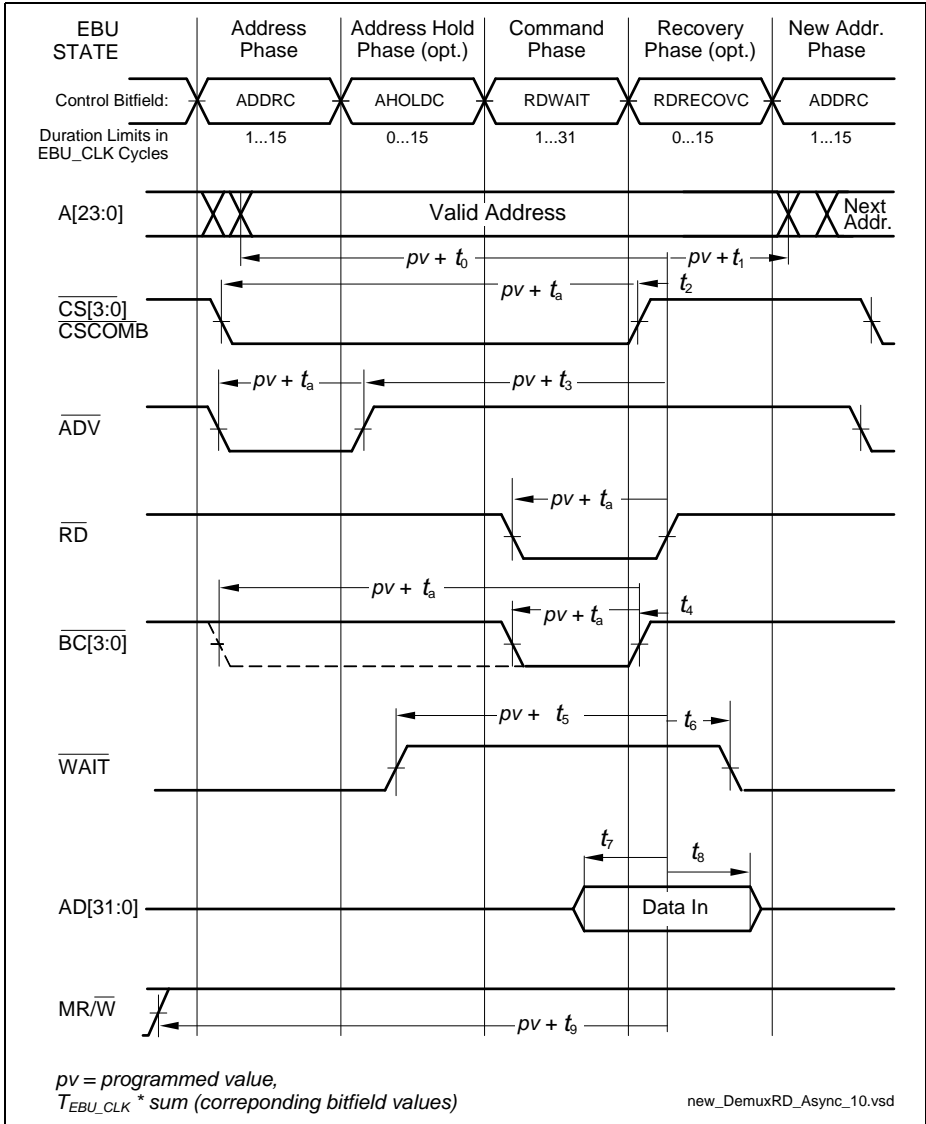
EBU STATE

Address Phase

Address Hold Phase (opt.)

Command Phase

Recovery Phase (opt.)

New Addr. Phase

Control Bitfield:

ADDRC

AHOLDC

RDWAIT

RDRECOVC

ADDRC

Duration Limits in EBU_CLK Cycles

1...15

0...15

1...31

0...15

1...15

A[23:0]

Valid Address

Next Addr.

$pv + t_0$

$pv + t_1$

$\overline{CS[3:0]}$
$\overline{CSCOMB}$

$pv + t_a$

$t_2$

$\overline{ADV}$

$pv + t_a$

$pv + t_3$

$\overline{RD}$

$pv + t_a$

$\overline{BC[3:0]}$

$pv + t_a$

$pv + t_a$

$t_4$

$\overline{WAIT}$

$pv + t_5$

$t_6$

AD[31:0]

$t_7$

$t_8$

Data In

$MR/\overline{W}$

$pv + t_9$

pv = programmed value,
$T_{EBU\_CLK}$ * sum (correponding bitfield values)

new_DemuxRD_Async_10.vsd